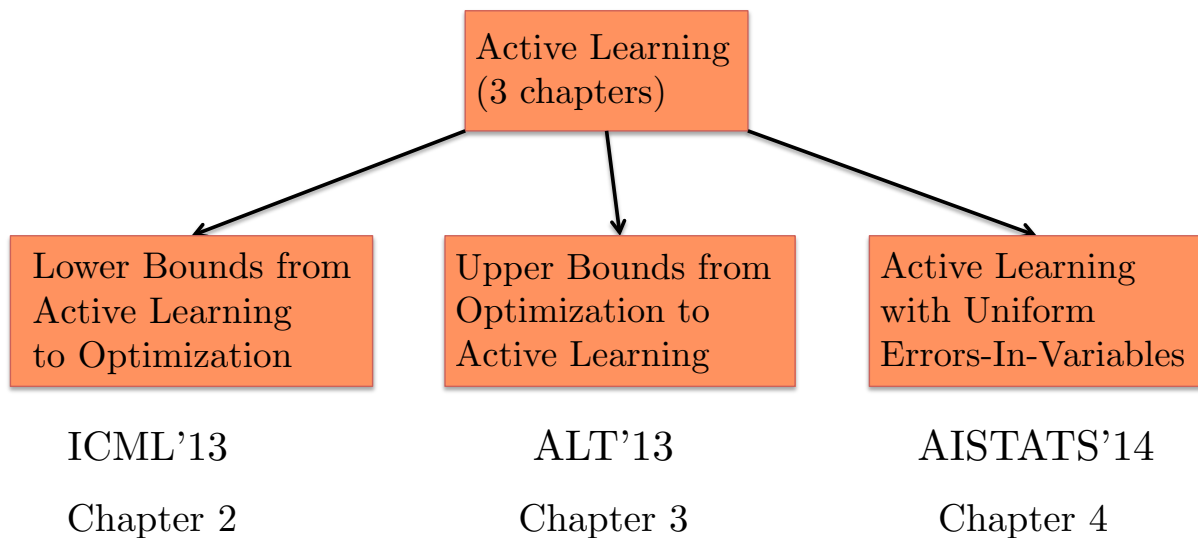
Active Learning
(3 chapters)

Lower Bounds from Active Learning to Optimization

Upper Bounds from Optimization to Active Learning

Active Learning with Uniform Errors-In-Variables

ICML’13

ALT’13

AISTATS’14

Chapter 2

Chapter 3

Chapter 4